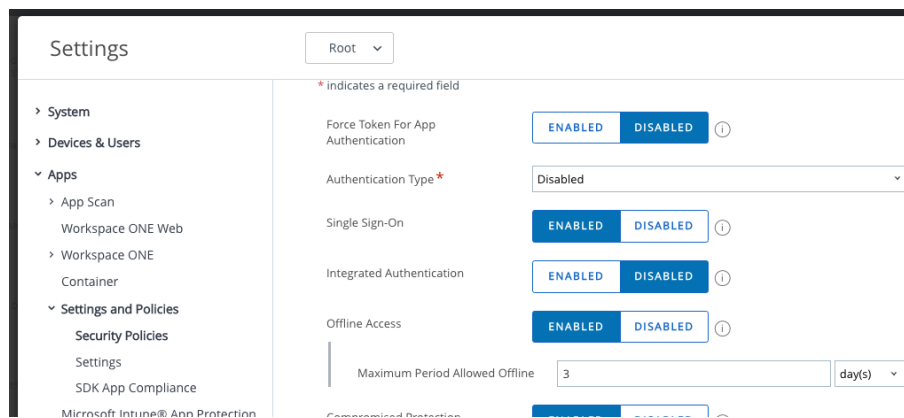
Settings

Root

* indicates a required field

› System

› Devices & Users

˅ Apps

› App Scan

Workspace ONE Web

› Workspace ONE

Container

˅ Settings and Policies

Security Policies

Settings

SDK App Compliance

Microsoft Intune® App Protection

Force Token For App Authentication

ENABLED DISABLED

Authentication Type *

Disabled

Single Sign-On

ENABLED DISABLED

Integrated Authentication

ENABLED DISABLED

Offline Access

ENABLED DISABLED

Maximum Period Allowed Offline

3

day(s)

Compromised Protection

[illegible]